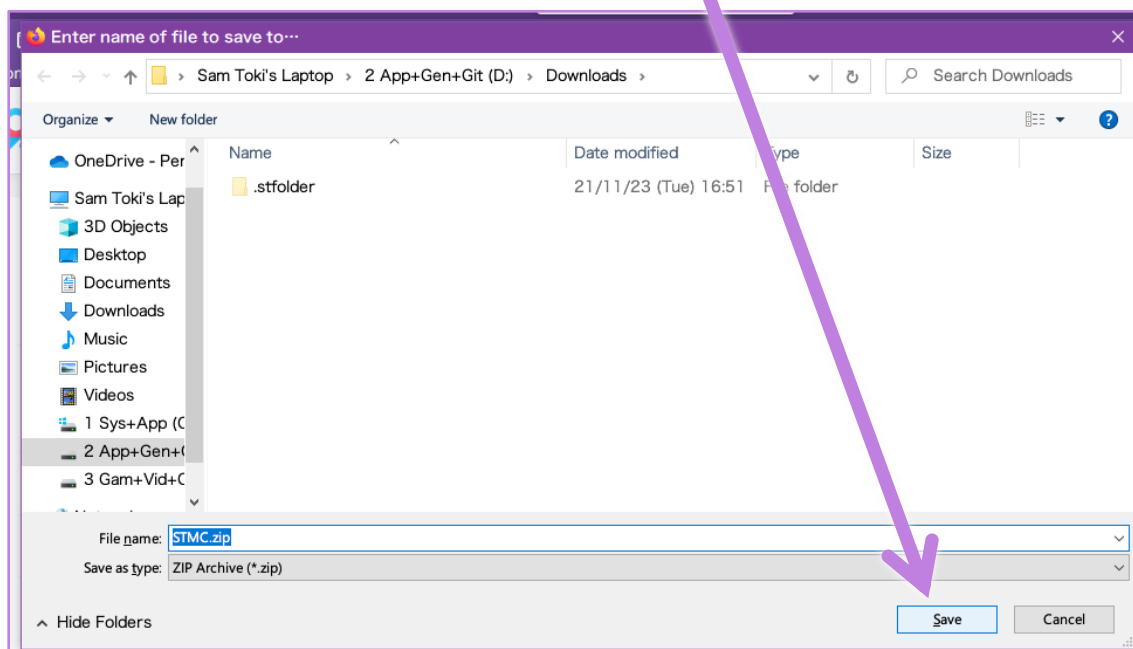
Enter name of file to save to···

Sam Toki's Laptop › 2 App+Gen+Git (D:) › Downloads ›

Search Downloads

Organize ▾ New folder

OneDrive - Per
Sam Toki's Lap
3D Objects
Desktop
Documents
Downloads
Music
Pictures
Videos
1 Sys+App (C
2 App+Gen+(
3 Gam+Vid+C

| Name | Date modified | Type | Size |
|---|---|---|---|
| .stfolder | 21/11/23 (Tue) 16:51 | F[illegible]e folder | |

File name: STMC.zip
Save as type: ZIP Archive (*.zip)

Hide Folders

Save Cancel